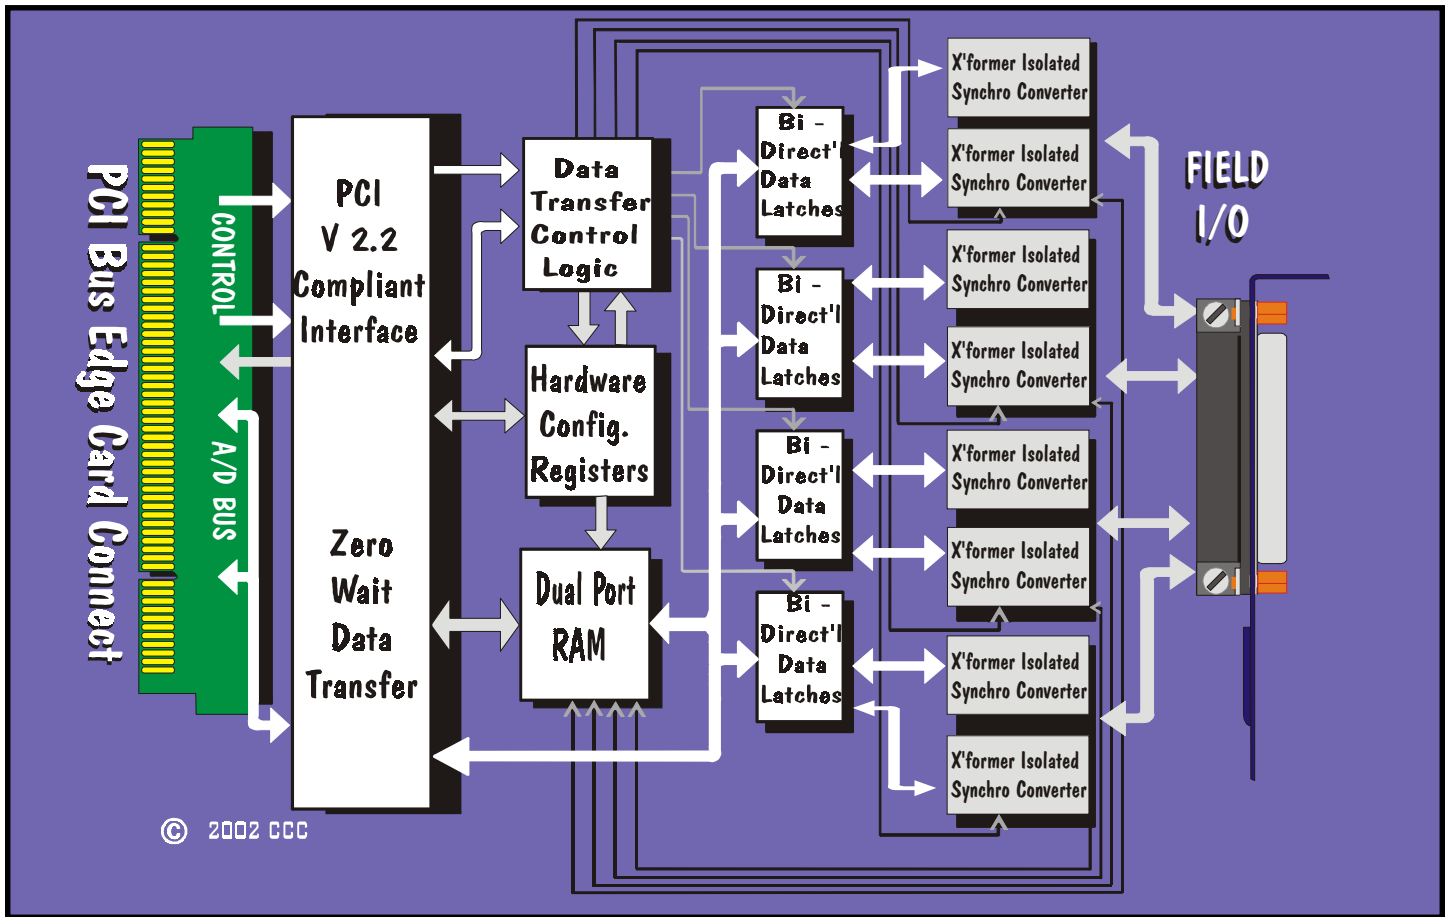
PCI Bus Edge Card Connect

CONTROL

A/D BUS

PCI
V 2.2
Compliant
Interface

Zero
Wait
Data
Transfer

Data
Transfer
Control
Logic

Hardware
Config.
Registers

Dual Port
RAM

Bi -
Direct'l
Data
Latches

Bi -
Direct'l
Data
Latches

Bi -
Direct'l
Data
Latches

Bi -
Direct'l
Data
Latches

X'former Isolated
Synchro Converter

X'former Isolated
Synchro Converter

X'former Isolated
Synchro Converter

X'former Isolated
Synchro Converter

X'former Isolated
Synchro Converter

X'former Isolated
Synchro Converter

X'former Isolated
Synchro Converter

X'former Isolated
Synchro Converter

FIELD
I/O

© 2002 CCC